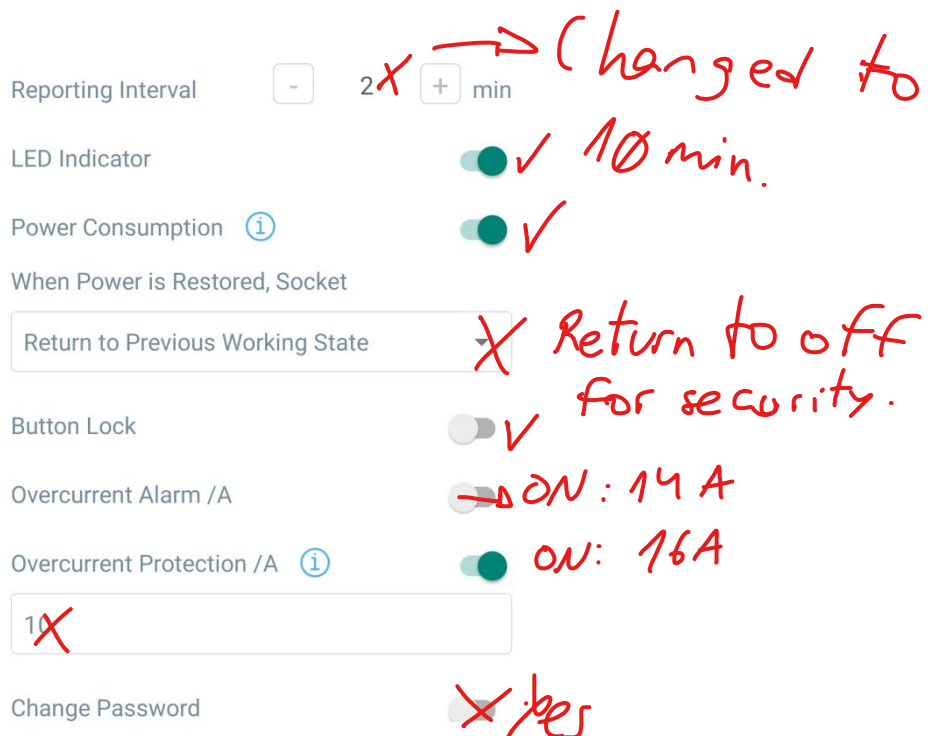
Reporting Interval - 2 X + min → Changed to 10 min.

LED Indicator ✓

Power Consumption ⓘ ✓

When Power is Restored, Socket

Return to Previous Working State X Return to off for security.

Button Lock ✓

Overcurrent Alarm /A → ON: 14 A

Overcurrent Protection /A ⓘ ON: 16A

10 X

Change Password X yes